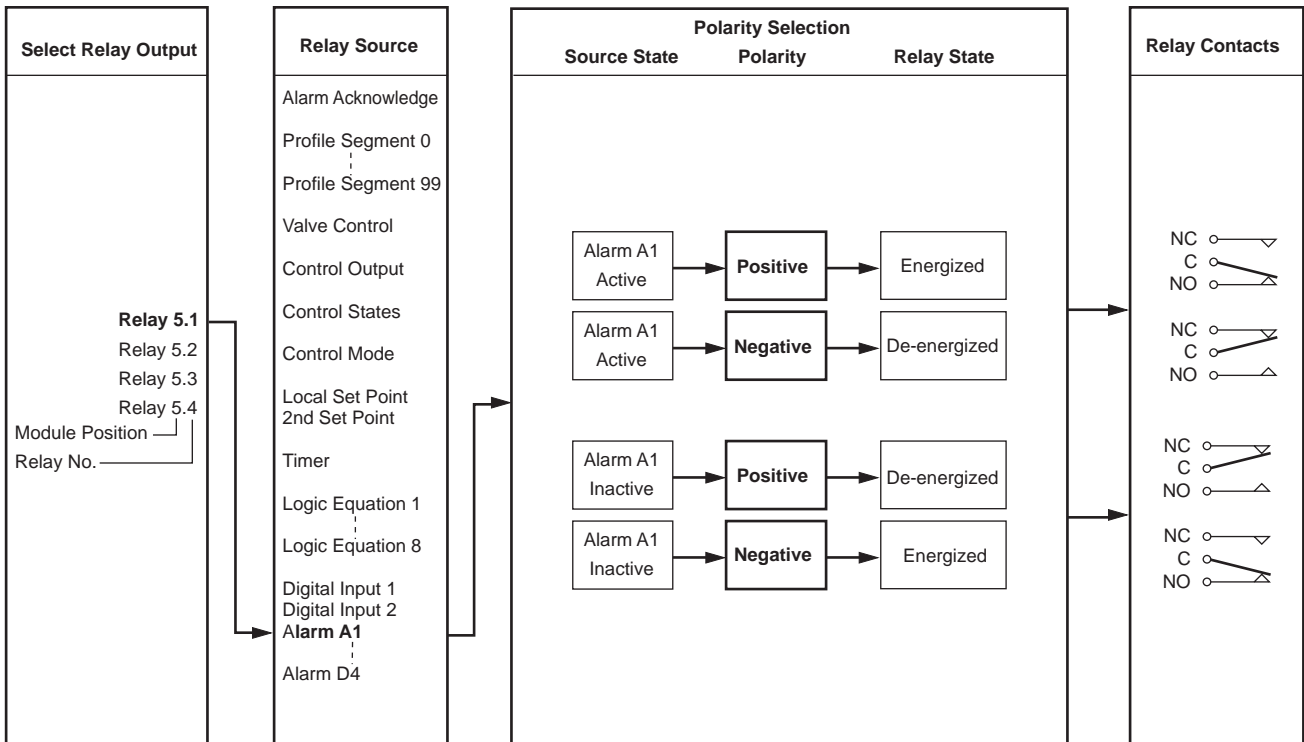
Select Relay Output

Relay 5.1
Relay 5.2
Relay 5.3
Relay 5.4
Module Position
Relay No.

Relay Source

Alarm Acknowledge
Profile Segment 0
Profile Segment 99
Valve Control
Control Output
Control States
Control Mode
Local Set Point
2nd Set Point
Timer
Logic Equation 1
Logic Equation 8
Digital Input 1
Digital Input 2
Alarm A1
Alarm D4

Polarity Selection
Source State
Polarity
Relay State

Alarm A1 Active → Positive → Energized
Alarm A1 Active → Negative → De-energized
Alarm A1 Inactive → Positive → De-energized
Alarm A1 Inactive → Negative → Energized

Relay Contacts

NC
C
NO

NC
C
NO

NC
C
NO

NC
C
NO